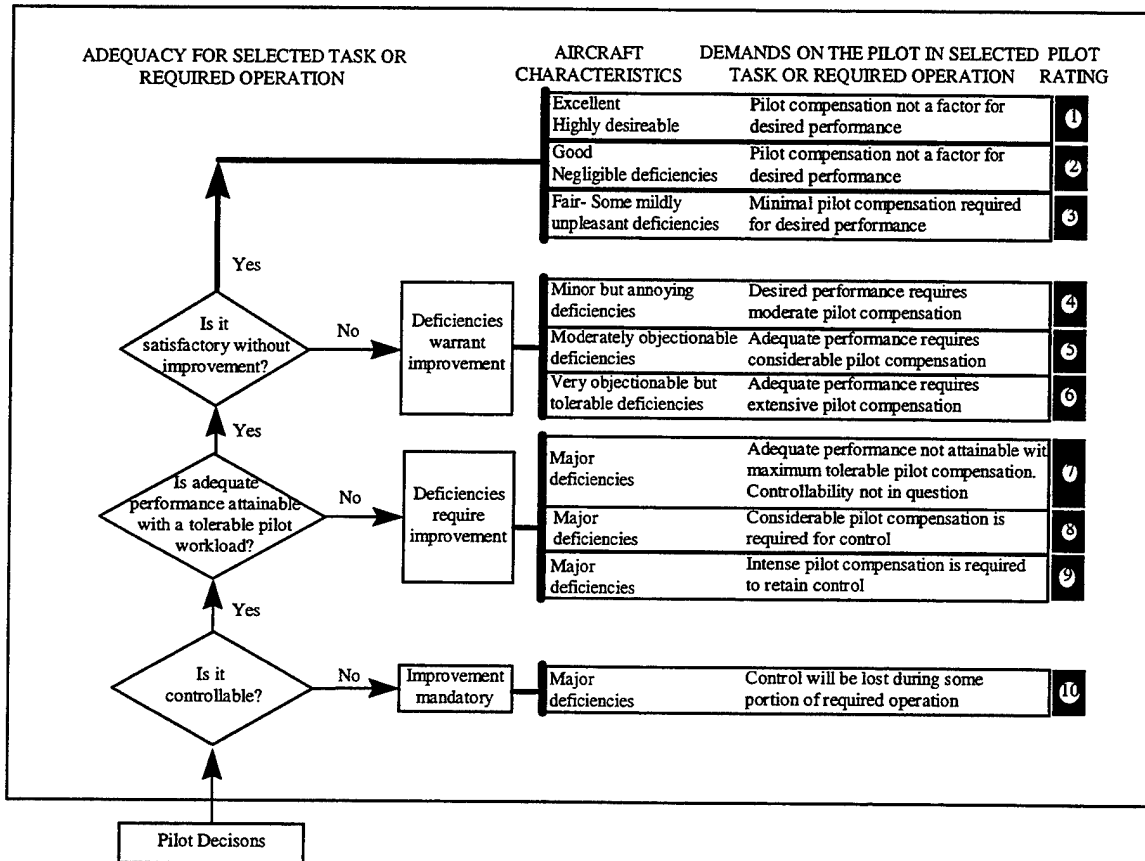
ADEQUACY FOR SELECTED TASK OR REQUIRED OPERATION

AIRCRAFT CHARACTERISTICS

DEMANDS ON THE PILOT IN SELECTED TASK OR REQUIRED OPERATION

PILOT RATING

| AIRCRAFT CHARACTERISTICS | DEMANDS ON THE PILOT IN SELECTED TASK OR REQUIRED OPERATION | PILOT RATING |
|---|---|---|
| Excellent Highly desireable | Pilot compensation not a factor for desired performance | 1 |
| Good Negligible deficiencies | Pilot compensation not a factor for desired performance | 2 |
| Fair- Some mildly unpleasant deficiencies | Minimal pilot compensation required for desired performance | 3 |
| Minor but annoying deficiencies | Desired performance requires moderate pilot compensation | 4 |
| Moderately objectionable deficiencies | Adequate performance requires considerable pilot compensation | 5 |
| Very objectionable but tolerable deficiencies | Adequate performance requires extensive pilot compensation | 6 |
| Major deficiencies | Adequate performance not attainable wit maximum tolerable pilot compensation. Controllability not in question | 7 |
| Major deficiencies | Considerable pilot compensation is required for control | 8 |
| Major deficiencies | Intense pilot compensation is required to retain control | 9 |
| Major deficiencies | Control will be lost during some portion of required operation | 10 |

Yes

Is it satisfactory without improvement?

No

Deficiencies warrant improvement

Yes

Is adequate performance attainable with a tolerable pilot workload?

No

Deficiencies require improvement

Yes

Is it controllable?

No

Improvement mandatory

Pilot Decisons